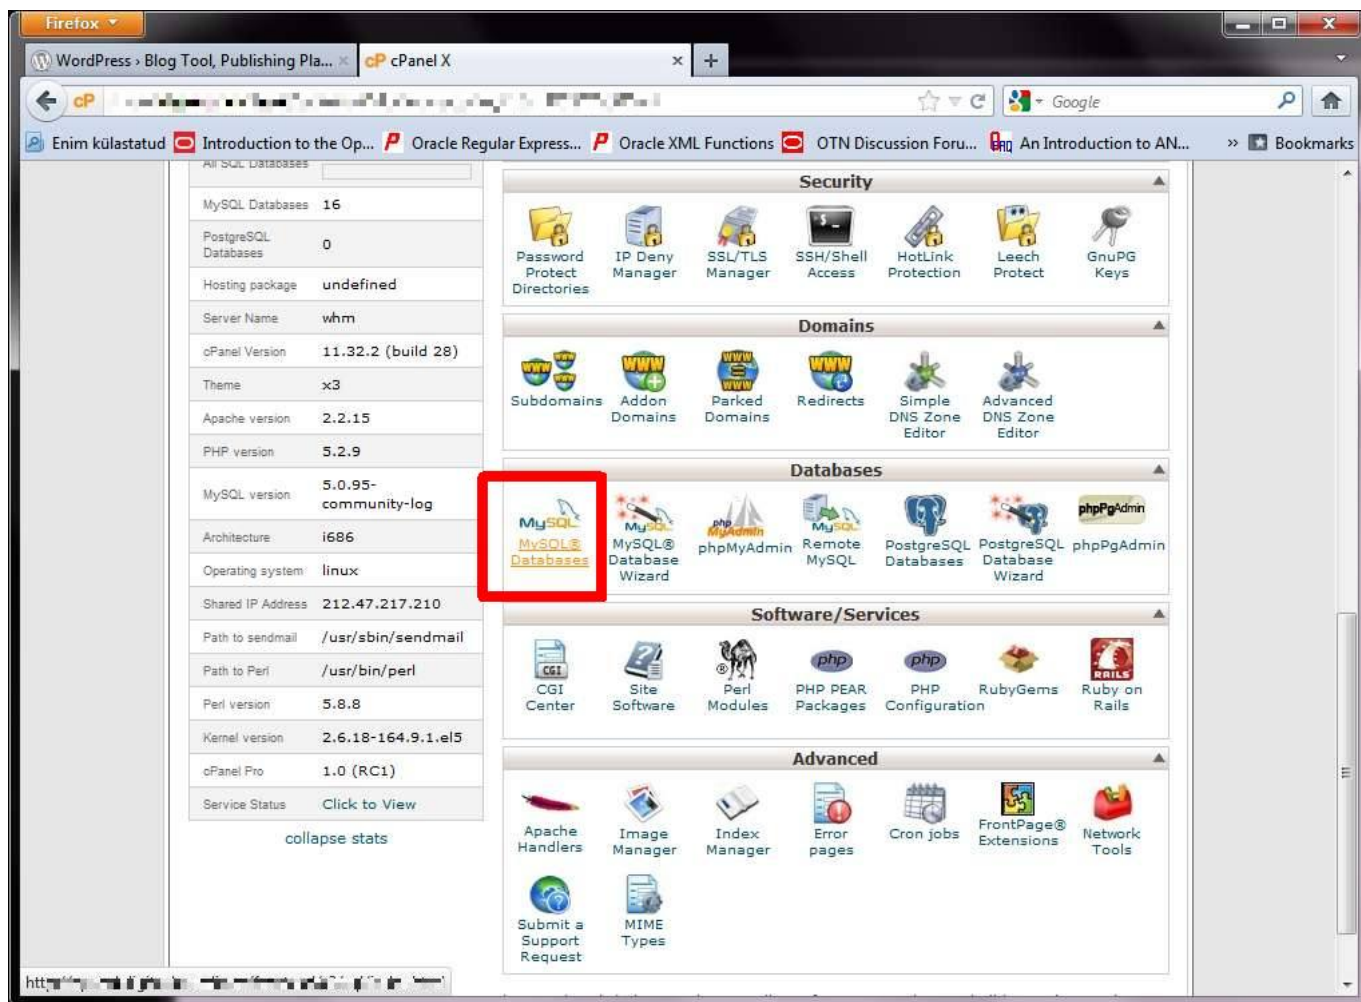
Firefox

WordPress › Blog Tool, Publishing Pla... ×

cP cPanel X ×

+

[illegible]

Google

Enim külastatud  Introduction to the Op...  Oracle Regular Express...  Oracle XML Functions  OTN Discussion Foru...  An Introduction to AN...  »  Bookmarks

All SQL Databases

| | |
|---|---|
| MySQL Databases | 16 |
| PostgreSQL Databases | 0 |
| Hosting package | undefined |
| Server Name | whm |
| cPanel Version | 11.32.2 (build 28) |
| Theme | x3 |
| Apache version | 2.2.15 |
| PHP version | 5.2.9 |
| MySQL version | 5.0.95-community-log |
| Architecture | i686 |
| Operating system | linux |
| Shared IP Address | 212.47.217.210 |
| Path to sendmail | /usr/sbin/sendmail |
| Path to Perl | /usr/bin/perl |
| Perl version | 5.8.8 |
| Kernel version | 2.6.18-164.9.1.el5 |
| cPanel Pro | 1.0 (RC1) |
| Service Status | Click to View |

collapse stats

Security

Password Protect Directories  IP Deny Manager  SSL/TLS Manager  SSH/Shell Access  HotLink Protection  Leech Protect  GnuPG Keys

Domains

Subdomains  Addon Domains  Parked Domains  Redirects  Simple DNS Zone Editor  Advanced DNS Zone Editor

Databases

MySQL® Databases  MySQL® Database Wizard  phpMyAdmin  Remote MySQL  PostgreSQL Databases  PostgreSQL Database Wizard  phpPgAdmin

Software/Services

CGI Center  Site Software  Perl Modules  PHP PEAR Packages  PHP Configuration  RubyGems  Ruby on Rails

Advanced

Apache Handlers  Image Manager  Index Manager  Error pages  Cron jobs  FrontPage® Extensions  Network Tools  Submit a Support Request  MIME Types

http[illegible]